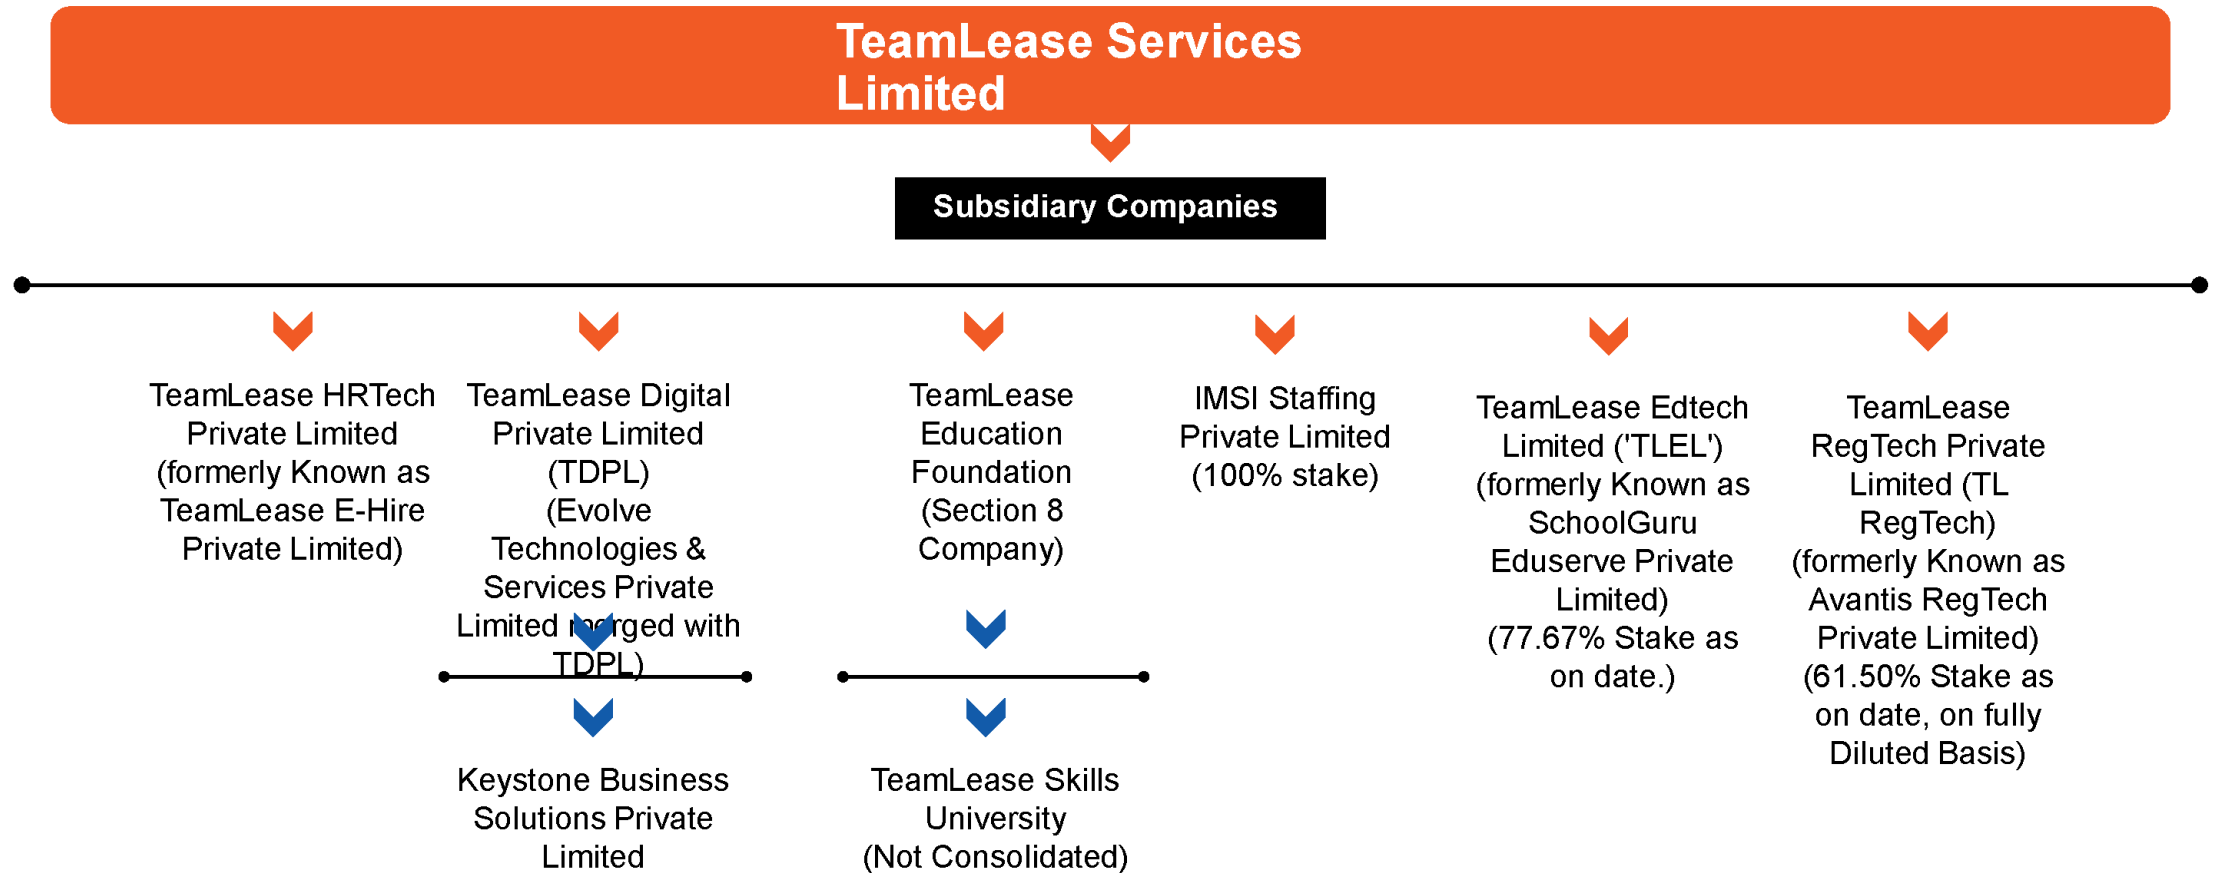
TeamLease Services Limited

Subsidiary Companies

TeamLease HRTech Private Limited (formerly Known as TeamLease E-Hire Private Limited)

TeamLease Digital Private Limited (TDPL) (Evolve Technologies & Services Private Limited merged with TDPL)

Keystone Business Solutions Private Limited

TeamLease Education Foundation (Section 8 Company)

TeamLease Skills University (Not Consolidated)

IMSI Staffing Private Limited (100% stake)

TeamLease Edtech Limited ('TLEL') (formerly Known as SchoolGuru Eduserve Private Limited) (77.67% Stake as on date.)

TeamLease RegTech Private Limited (TL RegTech) (formerly Known as Avantis RegTech Private Limited) (61.50% Stake as on date, on fully Diluted Basis)